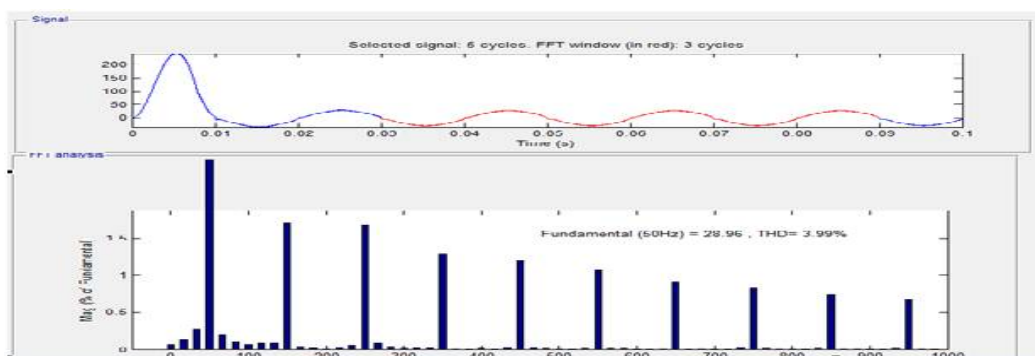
Signal

Selected signal: 6 cycles. FFT window (in red): 3 cycles

200
150
100
50
0

0 0.01 0.02 0.03 0.04 0.05 0.06 0.07 0.08 0.09 0.1

Time (s)

FFT analysis

Fundamental (50Hz) = 28.96 , THD= 3.99%

Mag (% of Fundamental)

1.5
1
0.5
0

0 100 200 300 400 500 600 700 800 900 1000